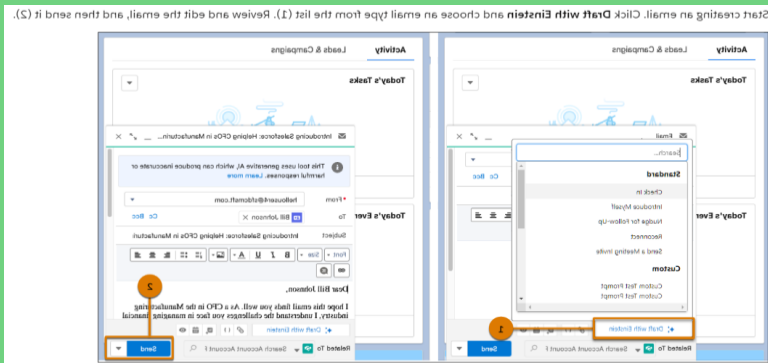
Start creating an email. Click **Draft with Einstein** and choose an email type from the list (1). Review and edit the email, and then send it (2).

Activity
Leads & Campaigns

Today's Tasks

Email
Search...
Cc Bcc
Standard
Check In
Introduce Myself
Nudge for Follow-Up
Reconnect
Send a Meeting Invite
Custom
Custom Test Prompt
Custom Test Prompt

Today's Ever

1
Draft with Einstein
Send
Related To
Search Account I

Activity
Leads & Campaigns

Today's Tasks

Introducing Salesforce: Helping CFOs in Manufacturin...

This tool uses generative AI, which can produce inaccurate or harmful responses. Learn more

From
hellouser@sfdomail.com
To
Bill Johnson
Cc Bcc
Subject
Introducing Salesforce: Helping CFOs in Manufacturin

Today's Ever

Font
Size

Dear Bill Johnson,

I hope this email finds you well. As a CFO in the Manufacturing industry, I understand the challenges you face in managing financial

2
Draft with Einstein
Send
Related To
Search Account I